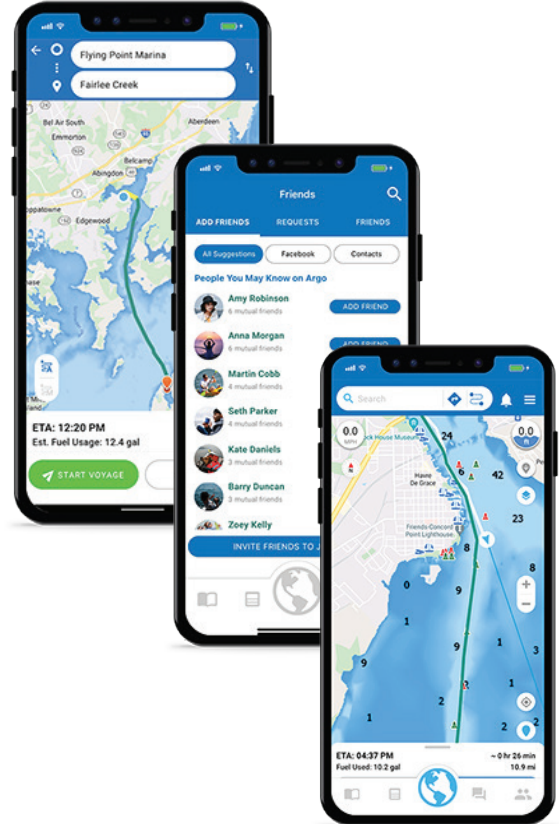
Flying Point Marina

Fairlee Creek

Aberdeen

Bel Air South

Emmorton

Bellcamp

Abingdon

Edgewood

ETA: 12:20 PM

Est. Fuel Usage: 12.4 gal

START VOYAGE

Friends

ADD FRIENDS

REQUESTS

FRIENDS

All Suggestions

Facebook

Contacts

People You May Know on Argo

Amy Robinson

6 mutual friends

ADD FRIEND

Anna Morgan

6 mutual friends

Martin Cobb

4 mutual friends

Seth Parker

4 mutual friends

Kate Daniels

3 mutual friends

Barry Duncan

3 mutual friends

Zoey Kelly

INVITE FRIENDS TO J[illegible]

Search

0.0 MPH

0.0

Havre De Grace

Friends-Concord Point Lighthouse

24

6

42

23

8

0

9

1

9

1

3

2

2

ETA: 04:37 PM

Fuel Used: 10.2 gal

~ 0 hr 26 min

10.9 mi